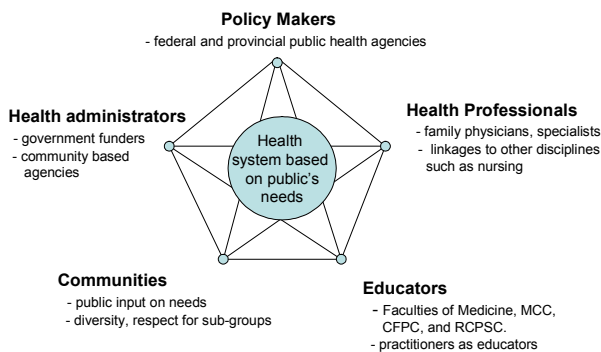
Policy Makers
- federal and provincial public health agencies

Health administrators
- government funders
- community based agencies

Health system based on public's needs

Health Professionals
- family physicians, specialists
- linkages to other disciplines such as nursing

Communities
- public input on needs
- diversity, respect for sub-groups

Educators
- Faculties of Medicine, MCC, CFPC, and RCPSC.
- practitioners as educators